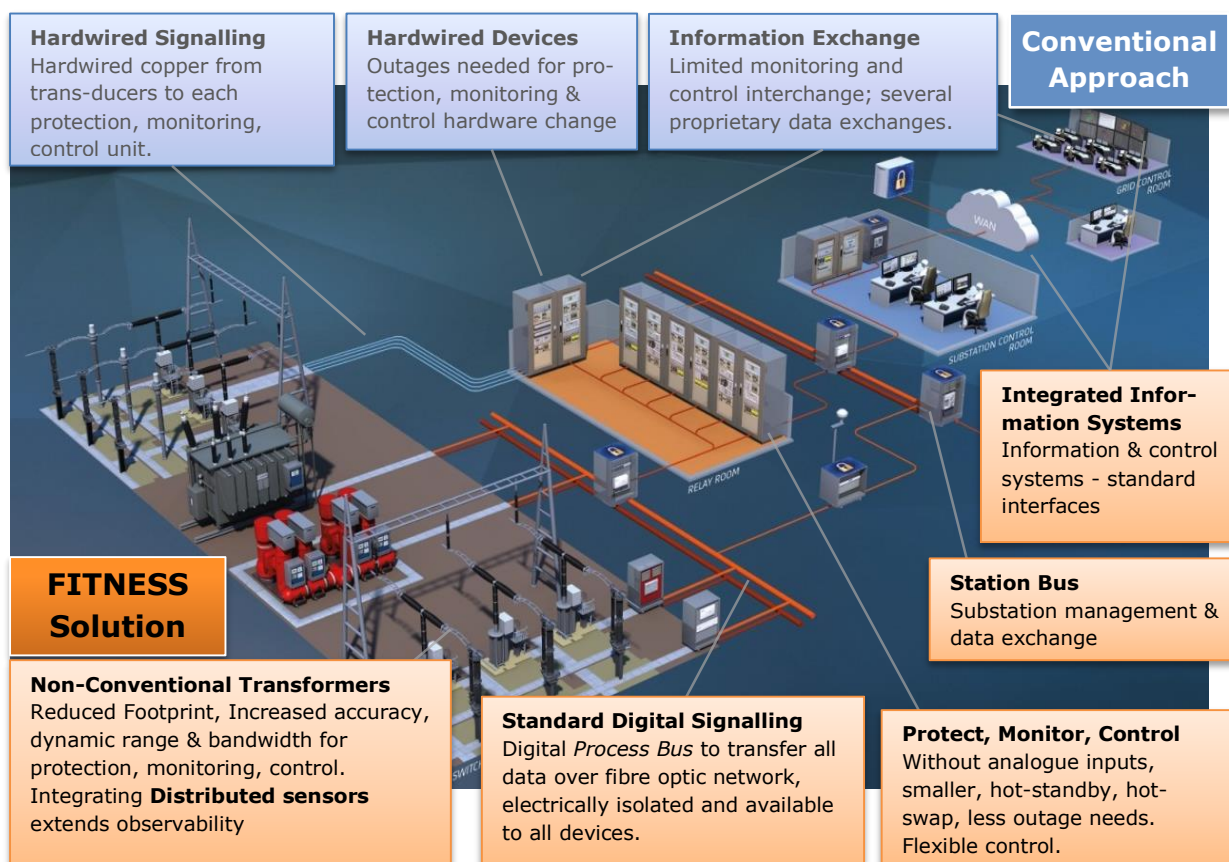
**Hardwired Signalling**
Hardwired copper from trans-ducers to each protection, monitoring, control unit.

**Hardwired Devices**
Outages needed for protection, monitoring & control hardware change

**Information Exchange**
Limited monitoring and control interchange; several proprietary data exchanges.

**Conventional Approach**

GRID CONTROL ROOM

WAN

SUBSTATION CONTROL ROOM

RELAY ROOM

SWITCH

**Integrated Information Systems**
Information & control systems - standard interfaces

**Station Bus**
Substation management & data exchange

**FITNESS Solution**

**Non-Conventional Transformers**
Reduced Footprint, Increased accuracy, dynamic range & bandwidth for protection, monitoring, control. Integrating **Distributed sensors** extends observability

**Standard Digital Signalling**
Digital *Process Bus* to transfer all data over fibre optic network, electrically isolated and available to all devices.

**Protect, Monitor, Control**
Without analogue inputs, smaller, hot-standby, hot-swap, less outage needs. Flexible control.